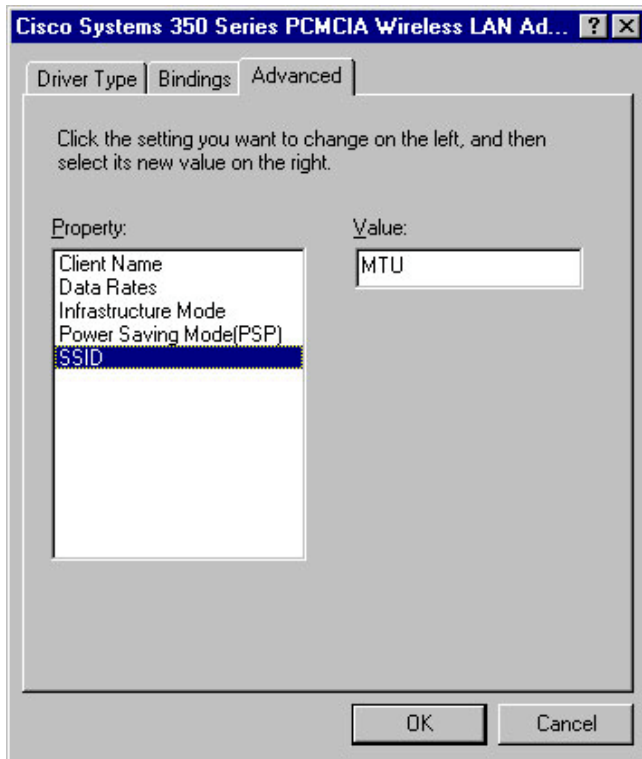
Cisco Systems 350 Series PCMCIA Wireless LAN Ad... ? ×

Driver Type | Bindings | Advanced

Click the setting you want to change on the left, and then select its new value on the right.

Property:

Client Name
Data Rates
Infrastructure Mode
Power Saving Mode(PSP)
SSID

Value:

MTU

OK

Cancel